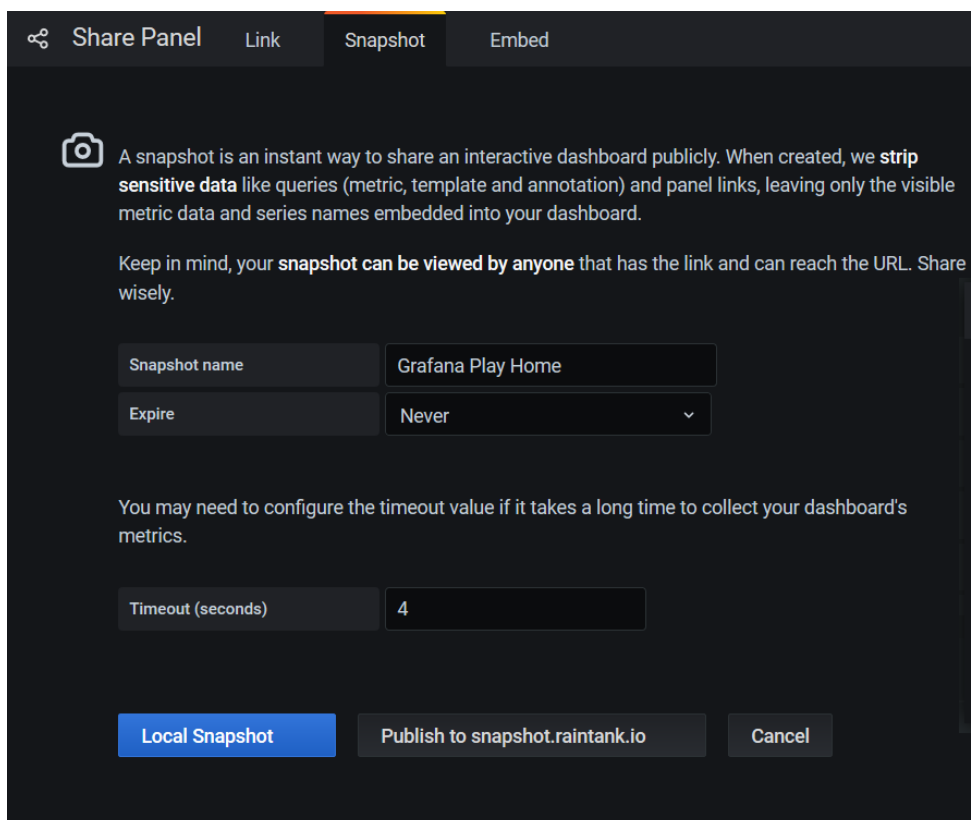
Share Panel Link Snapshot Embed

A snapshot is an instant way to share an interactive dashboard publicly. When created, we strip sensitive data like queries (metric, template and annotation) and panel links, leaving only the visible metric data and series names embedded into your dashboard.

Keep in mind, your snapshot can be viewed by anyone that has the link and can reach the URL. Share wisely.

Snapshot name
Grafana Play Home
Expire
Never

You may need to configure the timeout value if it takes a long time to collect your dashboard's metrics.

Timeout (seconds)
4

Local Snapshot
Publish to snapshot.raintank.io
Cancel